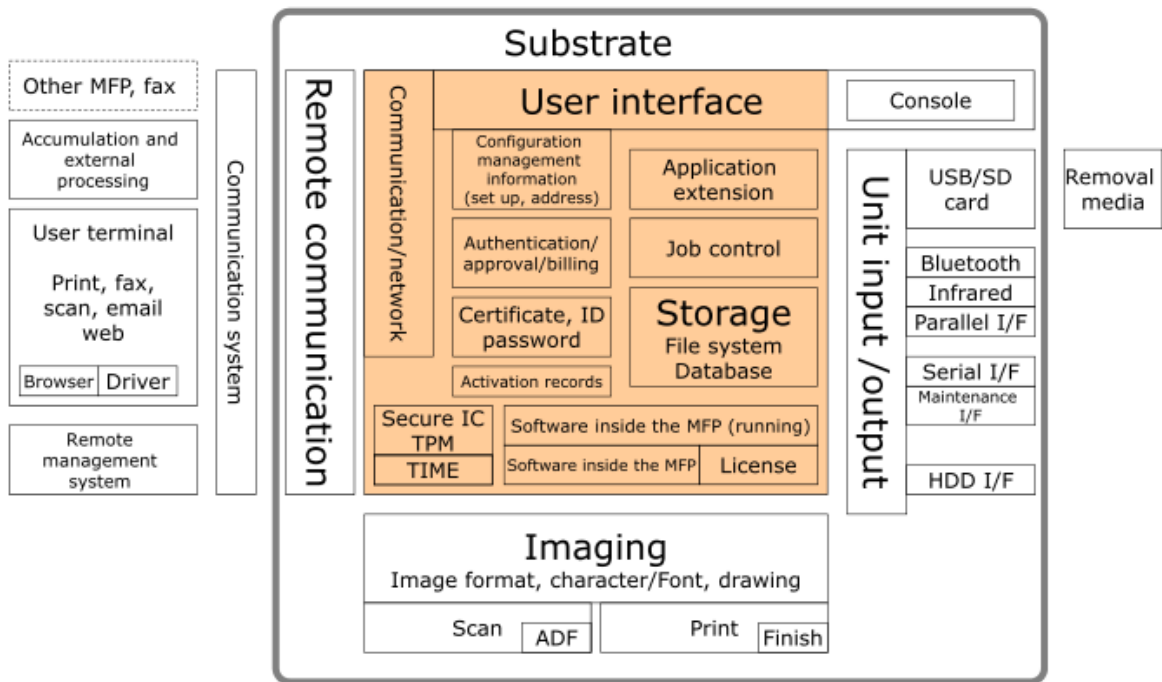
Other MFP, fax

Accumulation and external processing

User terminal

Print, fax, scan, email web

Browser

Driver

Remote management system

Communication system

Substrate

Remote communication

Communication/network

User interface

Console

Configuration management information (set up, address)

Application extension

Authentication/ approval/billing

Job control

Certificate, ID password

Storage
File system
Database

Activation records

Secure IC TPM

TIME

Software inside the MFP (running)

Software inside the MFP

License

Unit input /output

USB/SD card

Bluetooth

Infrared

Parallel I/F

Serial I/F

Maintenance I/F

HDD I/F

Removal media

Imaging
Image format, character/Font, drawing

Scan

ADF

Print

Finish